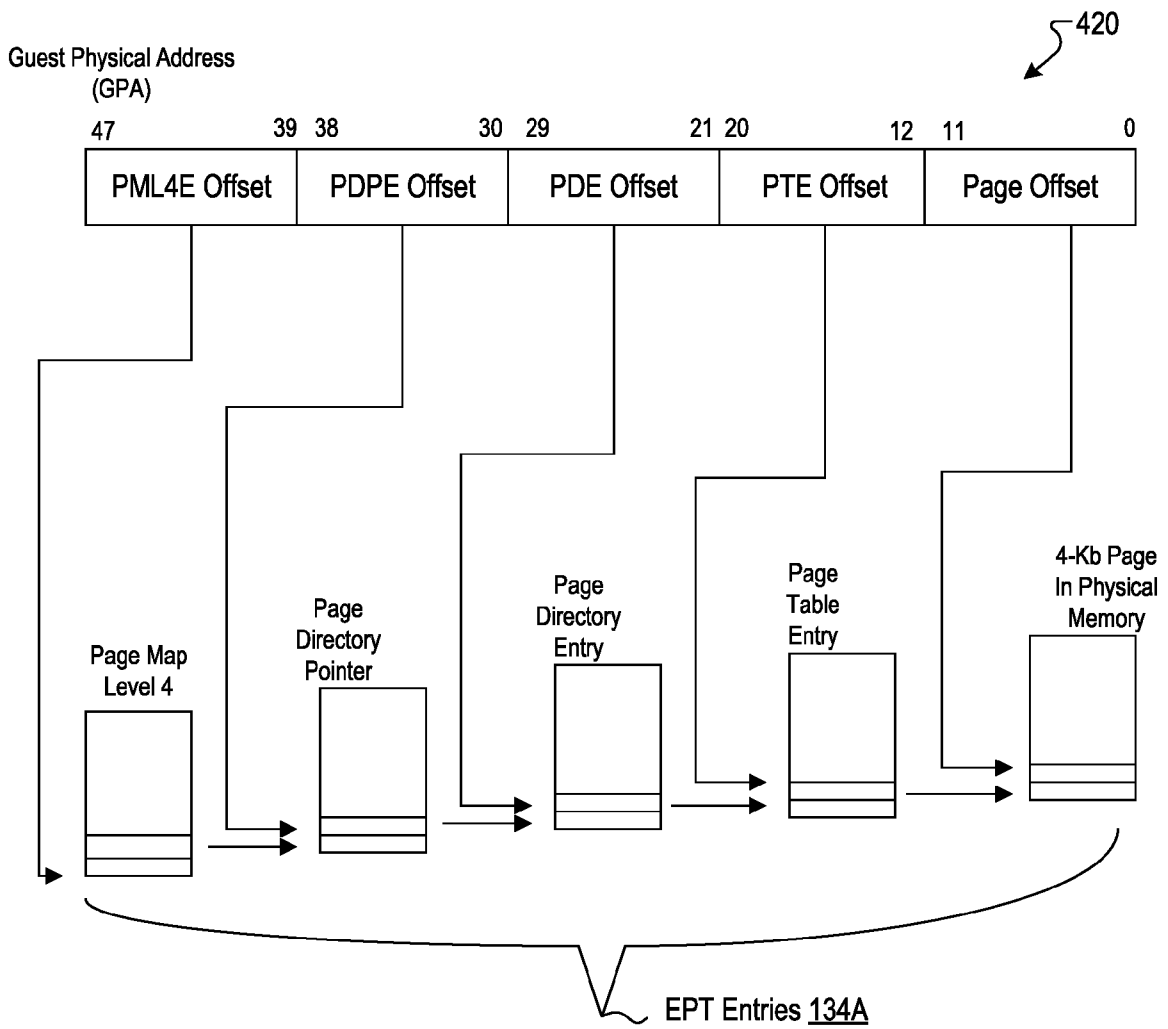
420

Guest Physical Address (GPA)

47 39 38 30 29 21 20 12 11 0

| PML4E Offset | PDPE Offset | PDE Offset | PTE Offset | Page Offset |
|---|---|---|---|---|

Page Map Level 4

Page Directory Pointer

Page Directory Entry

Page Table Entry

4-Kb Page In Physical Memory

EPT Entries 134A